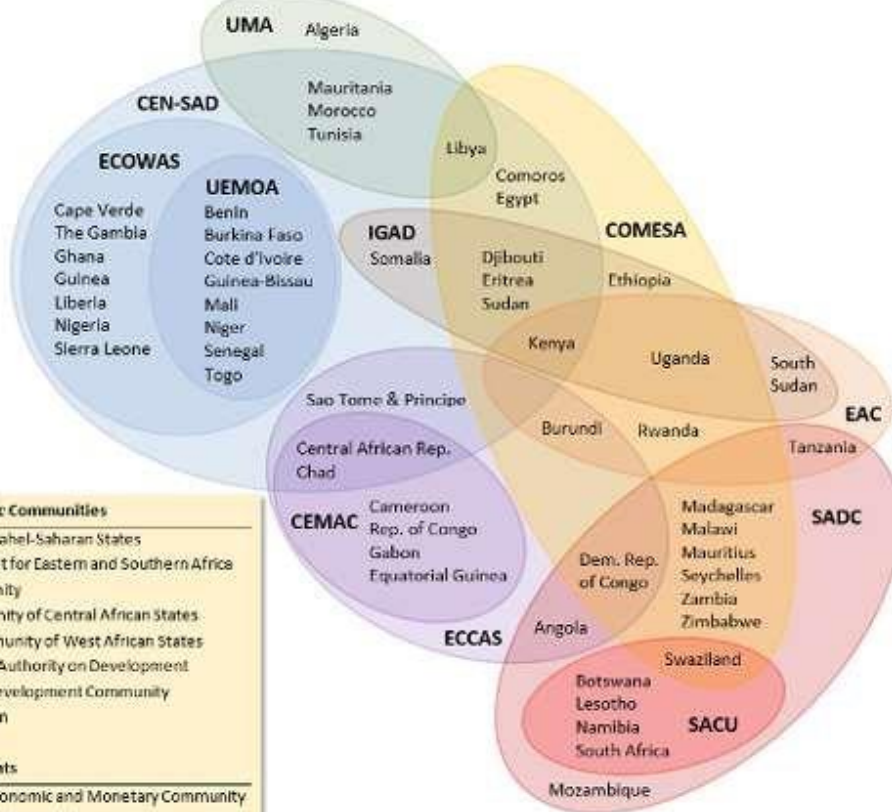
UMA
Algeria
Mauritania
Morocco
Tunisia
CEN-SAD
ECOWAS
UEMOA
Cape Verde
The Gambia
Ghana
Guinea
Liberia
Nigeria
Sierra Leone
Benin
Burkina Faso
Cote d'Ivoire
Guinea-Bissau
Mali
Niger
Senegal
Togo
Libya
Comoros
Egypt
IGAD
Somalia
Djibouti
Eritrea
Sudan
COMESA
Ethiopia
Kenya
Uganda
South Sudan
EAC
Sao Tome & Principe
Burundi
Rwanda
Tanzania
Central African Rep.
Chad
CEMAC
Cameroon
Rep. of Congo
Gabon
Equatorial Guinea
ECCAS
Dem. Rep. of Congo
Angola
Madagascar
Malawi
Mauritius
Seychelles
Zambia
Zimbabwe
SADC
Swaziland
Botswana
Lesotho
Namibia
South Africa
SACU
Mozambique

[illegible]c Communities
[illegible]ahel-Saharan States
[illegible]t for Eastern and Southern Africa
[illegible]nity
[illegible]ity of Central African States
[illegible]unity of West African States
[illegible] Authority on Development
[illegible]evelopment Community
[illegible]n
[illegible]ts
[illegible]onomic and Monetary Community